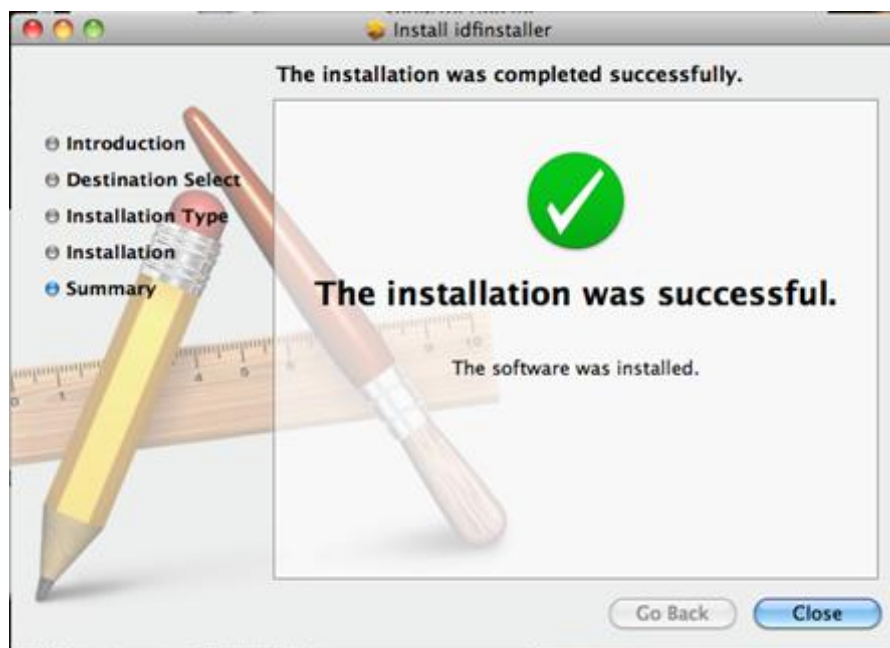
Install idfinstaller

The installation was completed successfully.

Introduction
Destination Select
Installation Type
Installation
Summary

The installation was successful.

The software was installed.

Go Back
Close